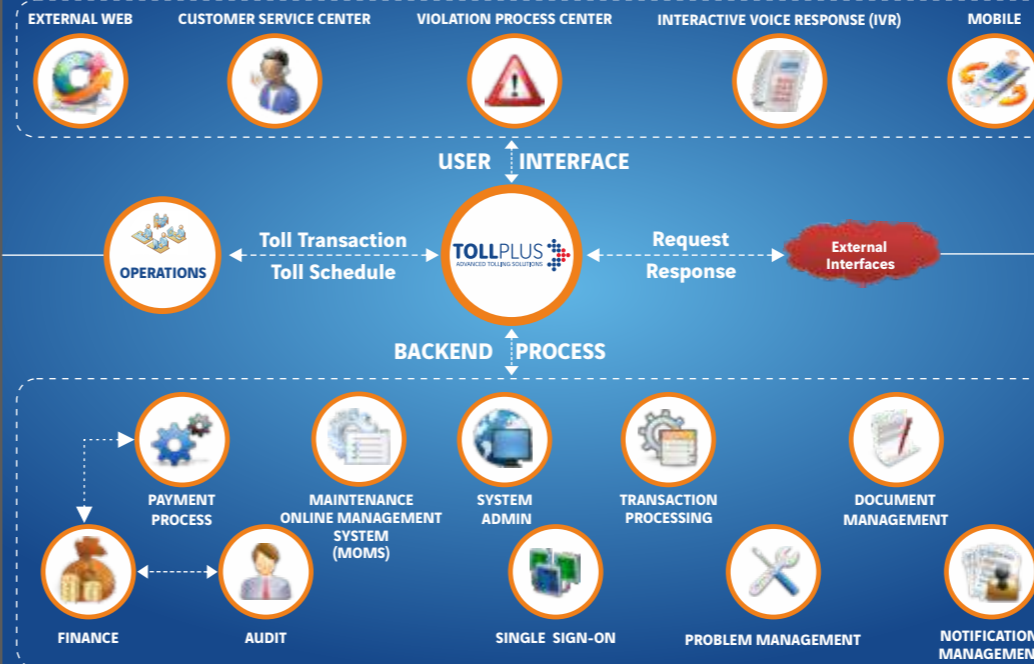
EXTERNAL WEB
CUSTOMER SERVICE CENTER
VIOLATION PROCESS CENTER
INTERACTIVE VOICE RESPONSE (IVR)
MOBILE

USER INTERFACE

OPERATIONS
Toll Transaction
Toll Schedule
TOLLPLUS
ADVANCED TOLLING SOLUTIONS
Request
Response
External Interfaces

BACKEND PROCESS

PAYMENT PROCESS
MAINTENANCE ONLINE MANAGEMENT SYSTEM (MOMS)
SYSTEM ADMIN
TRANSACTION PROCESSING
DOCUMENT MANAGEMENT
FINANCE
AUDIT
SINGLE SIGN-ON
PROBLEM MANAGEMENT
NOTIFICATION MANAGEMEN